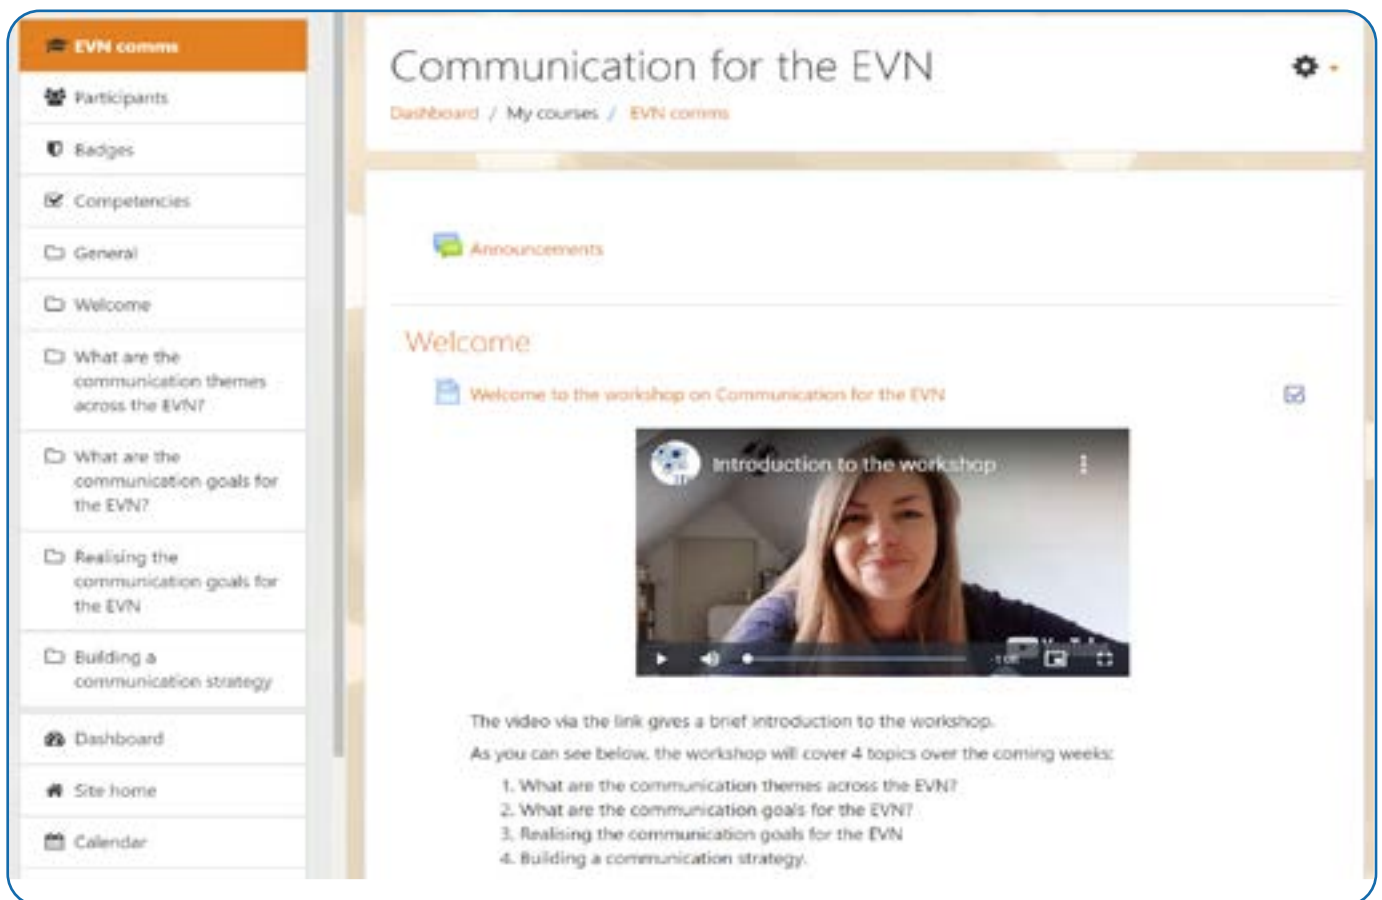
EVN comms

Participants

Badges

Competencies

General

Welcome

What are the communication themes across the EVN?

What are the communication goals for the EVN?

Realising the communication goals for the EVN

Building a communication strategy

Dashboard

Site home

Calendar

Communication for the EVN

Dashboard / My courses / EVN comms

Announcements

Welcome

Welcome to the workshop on Communication for the EVN

Introduction to the workshop

The video via the link gives a brief introduction to the workshop.

As you can see below, the workshop will cover 4 topics over the coming weeks:

1. What are the communication themes across the EVN?
2. What are the communication goals for the EVN?
3. Realising the communication goals for the EVN
4. Building a communication strategy.